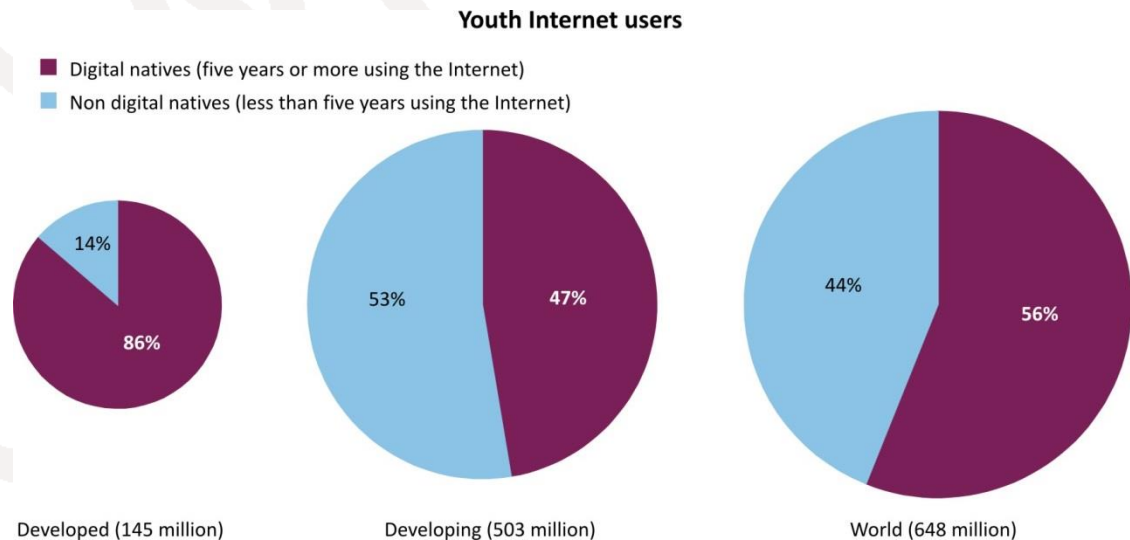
Youth Internet users

Digital natives (five years or more using the Internet)
Non digital natives (less than five years using the Internet)

14%
86%

53%
47%

44%
56%

Developed (145 million)
Developing (503 million)
World (648 million)